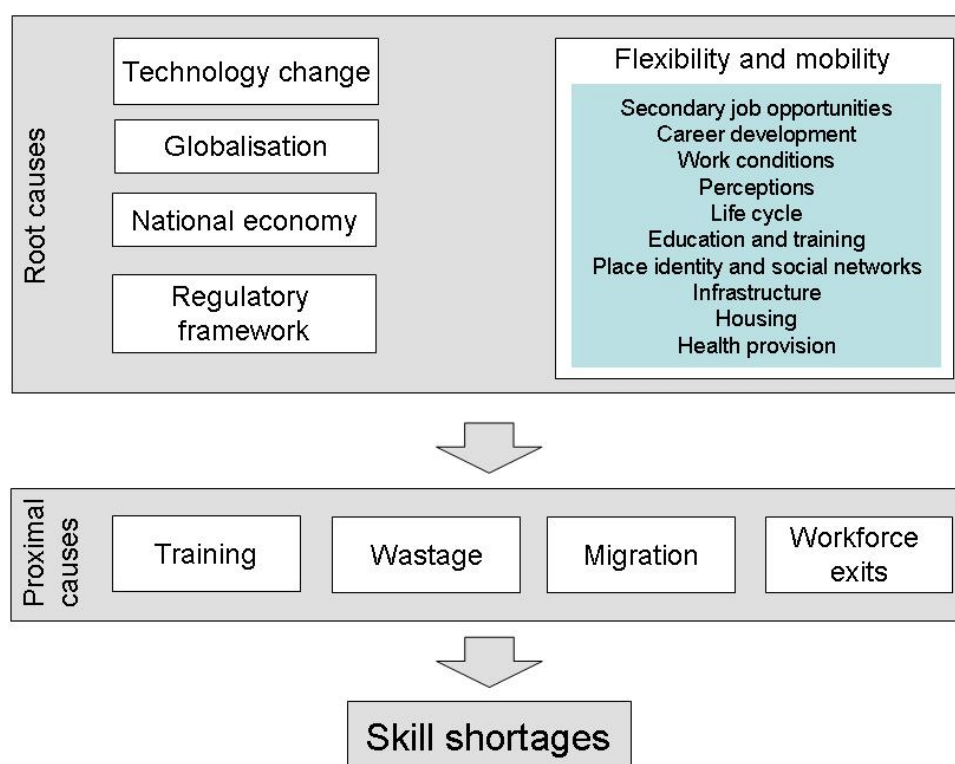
Root causes

Technology change

Globalisation

National economy

Regulatory framework

Flexibility and mobility

Secondary job opportunities
Career development
Work conditions
Perceptions
Life cycle
Education and training
Place identity and social networks
Infrastructure
Housing
Health provision

Proximal causes

Training

Wastage

Migration

Workforce exits

Skill shortages